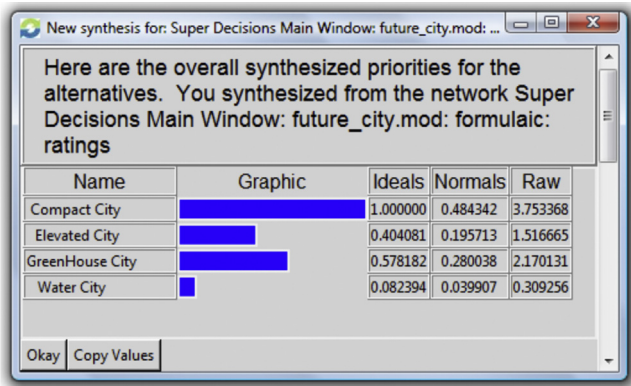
New synthesis for: Super Decisions Main Window: future_city.mod: ...

Here are the overall synthesized priorities for the alternatives. You synthesized from the network Super Decisions Main Window: future_city.mod: formulaic: ratings

| Name | Graphic | Ideals | Normals | Raw |
|---|---|---|---|---|
| Compact City | | 1.000000 | 0.484342 | 3.753368 |
| Elevated City | | 0.404081 | 0.195713 | 1.516665 |
| GreenHouse City | | 0.578182 | 0.280038 | 2.170131 |
| Water City | | 0.082394 | 0.039907 | 0.309256 |

Okay Copy Values